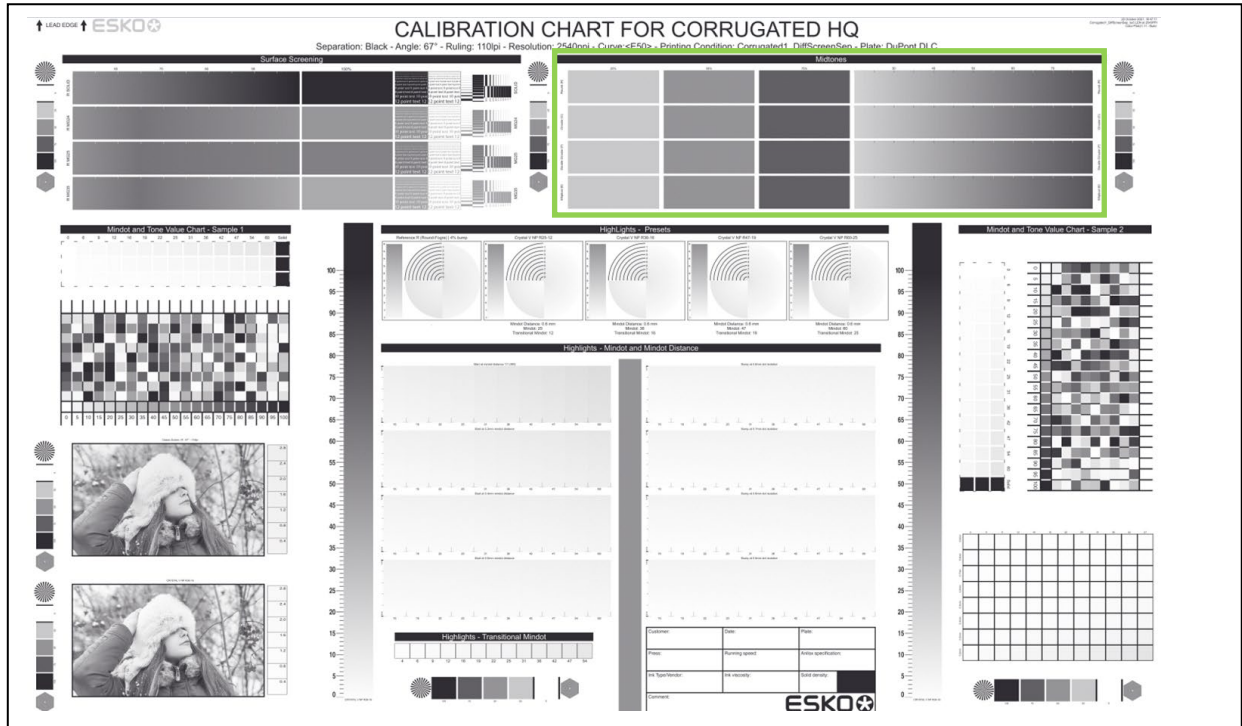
LEAD EDGE ESKO

CALIBRATION CHART FOR CORRUGATED HQ

Separation: Black - Angle: 67° - Ruling: 110lpi - Resolution: 2540ppi - Curve:<F50> - Printing Condition: Corrugated1_DiffScreenSep - Plate: DuPont DLC

Surface Screening

Midtones

Mindot and Tone Value Chart - Sample 1

HighLights - Presets

Highlights - Mindot and Mindot Distance

Mindot and Tone Value Chart - Sample 2

0 5 10 15 20 25 30 35 40 45 50 55 60 65 70 75 80 85 90 95 100

100 95 90 85 80 75 70 65 60 55 50 45 40 35 30 25 20 15 10 5 0

100 95 90 85 80 75 70 65 60 55 50 45 40 35 30 25 20 15 10 5 0

Highlights - Transitional Mindot

| Customer: | Date: | Plate: |
|---|---|---|
| Press: | Running speed: | Anilox specification: |
| Ink Type/Vendor: | Ink viscosity: | Solid density: |
| Comment: | | |

ESKO